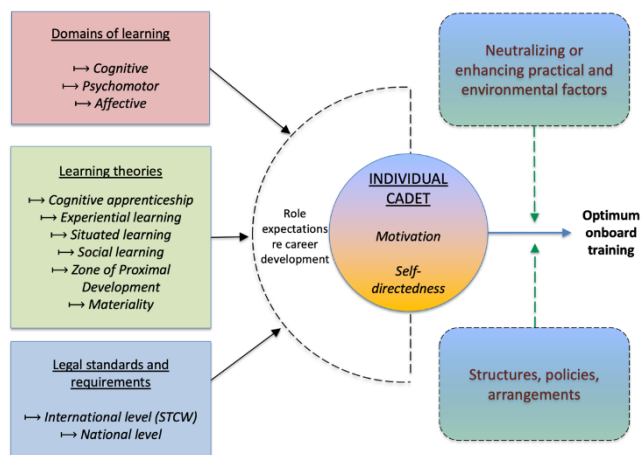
Domains of learning

⟼ Cognitive
⟼ Psychomotor
⟼ Affective

Learning theories

⟼ Cognitive apprenticeship
⟼ Experiential learning
⟼ Situated learning
⟼ Social learning
⟼ Zone of Proximal Development
⟼ Materiality

Legal standards and requirements

⟼ International level (STCW)
⟼ National level

Role expectations re career development

INDIVIDUAL CADET

Motivation

Self-directedness

Neutralizing or enhancing practical and environmental factors

Optimum onboard training

Structures, policies, arrangements